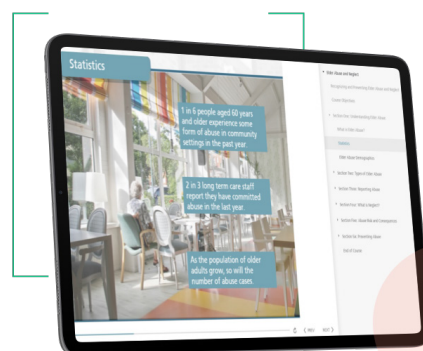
Statistics

1 in 6 people aged 60 years and older experience some form of abuse in community settings in the past year.

2 in 3 long term care staff report they have committed abuse in the past year.

As the population of older adults grow, so will the number of abuse cases.

Elder Abuse and Neglect

Recognizing and Preventing Elder Abuse and Neglect

Course Overview

Section One: Understanding Elder Abuse

What is Elder Abuse?

Statistics

Elder Abuse Demographics

Section Two: Types of Elder Abuse

Section Three: Reporting Abuse

Section Four: What is Neglect?

Section Five: Abandonment and Consequences

Section Six: Preventing Abuse

End of Course

PREV NEXT